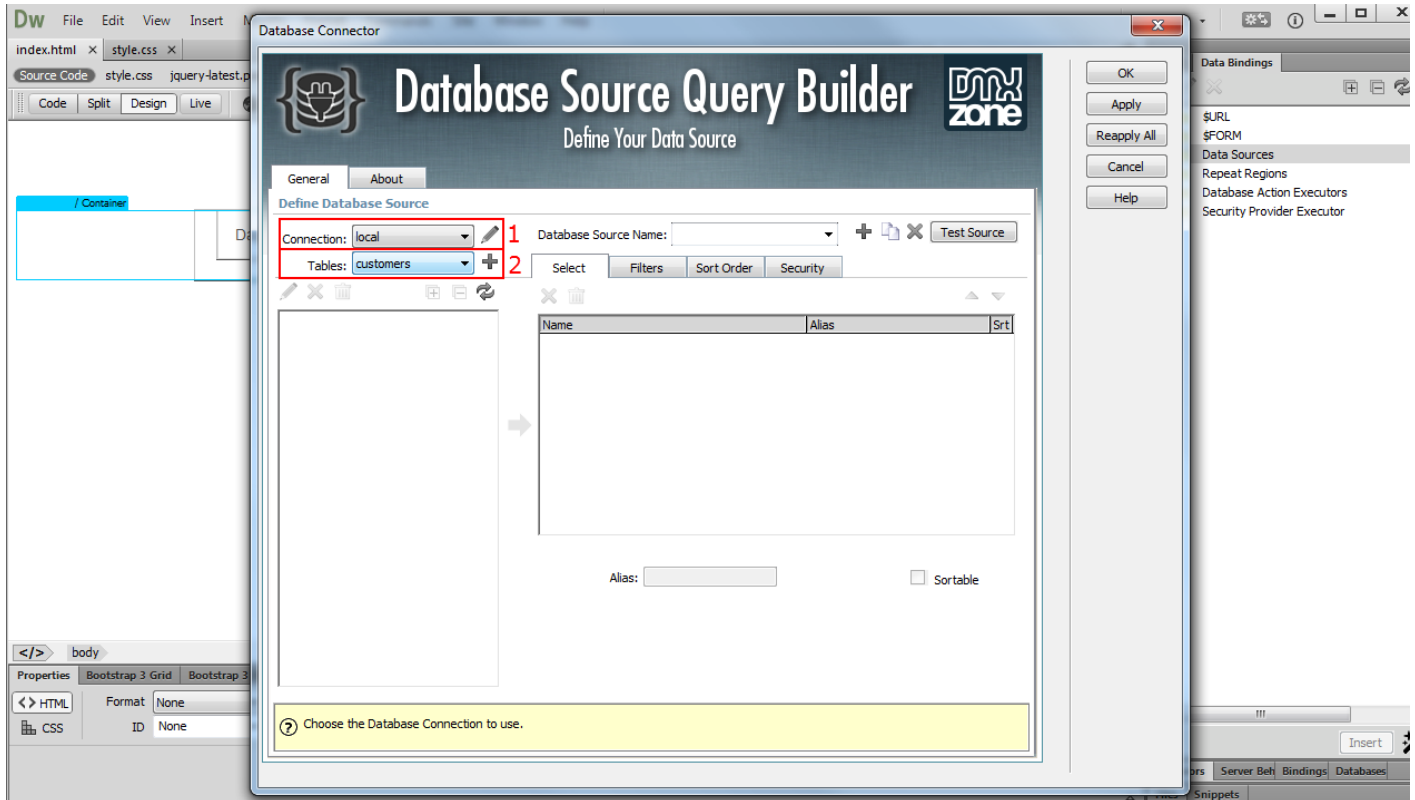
Dw File Edit View Insert M

index.html × style.css ×

Source Code style.css jquery-latest.p

Code Split Design Live

/ Container

Da

Database Connector

Database Source Query Builder

Define Your Data Source

DMX zone

General About

Define Database Source

Connection: local 1

Tables: customers 2

Database Source Name:

Test Source

Select Filters Sort Order Security

| Name | Alias | Srt |
|---|---|---|

Alias:

Sortable

Choose the Database Connection to use.

OK

Apply

Reapply All

Cancel

Help

Data Bindings

$URL

$FORM

Data Sources

Repeat Regions

Database Action Executors

Security Provider Executor

Insert

ors Server Beh Bindings Databases

Snippets

</> body

Properties Bootstrap 3 Grid Bootstrap 3

<> HTML Format None

CSS ID None